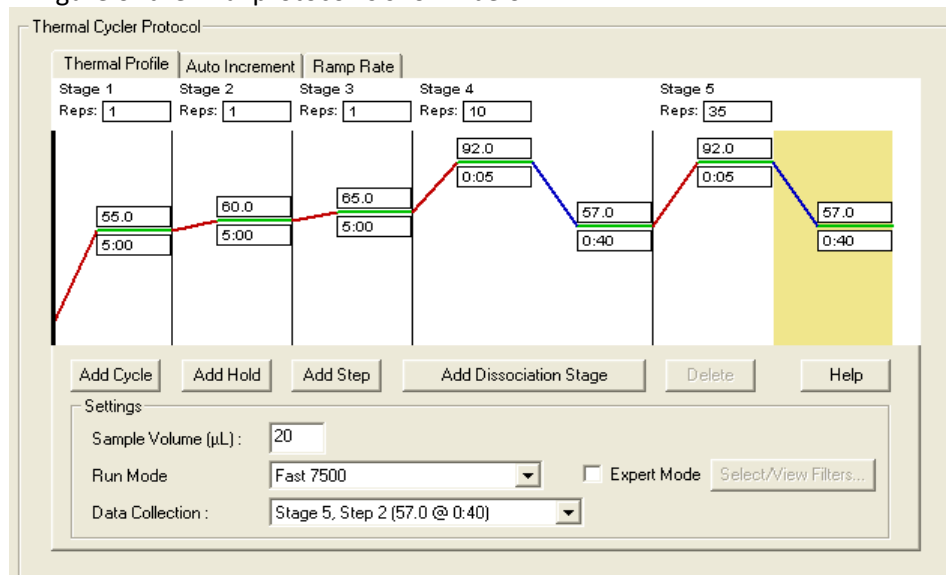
Thermal Cycler Protocol

Thermal Profile | Auto Increment | Ramp Rate

Stage 1
Reps: 1

Stage 2
Reps: 1

Stage 3
Reps: 1

Stage 4
Reps: 10

Stage 5
Reps: 35

55.0
5:00

60.0
5:00

65.0
5:00

92.0
0:05

57.0
0:40

92.0
0:05

57.0
0:40

Add Cycle | Add Hold | Add Step | Add Dissociation Stage | Delete | Help

Settings

Sample Volume (µL) : 20

Run Mode: Fast 7500

Expert Mode

Select/View Filters...

Data Collection : Stage 5, Step 2 (57.0 @ 0:40)